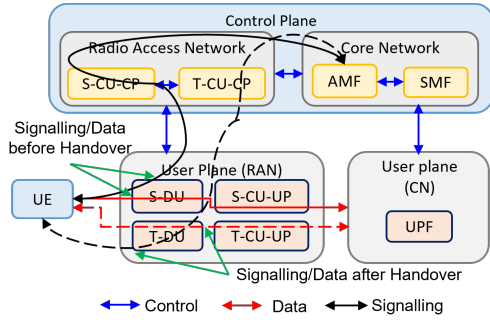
Control Plane

Radio Access Network

S-CU-CP

T-CU-CP

Core Network

AMF

SMF

Signalling/Data before Handover

UE

User Plane (RAN)

S-DU

S-CU-UP

T-DU

T-CU-UP

User plane (CN)

UPF

Signalling/Data after Handover

Control

Data

Signalling